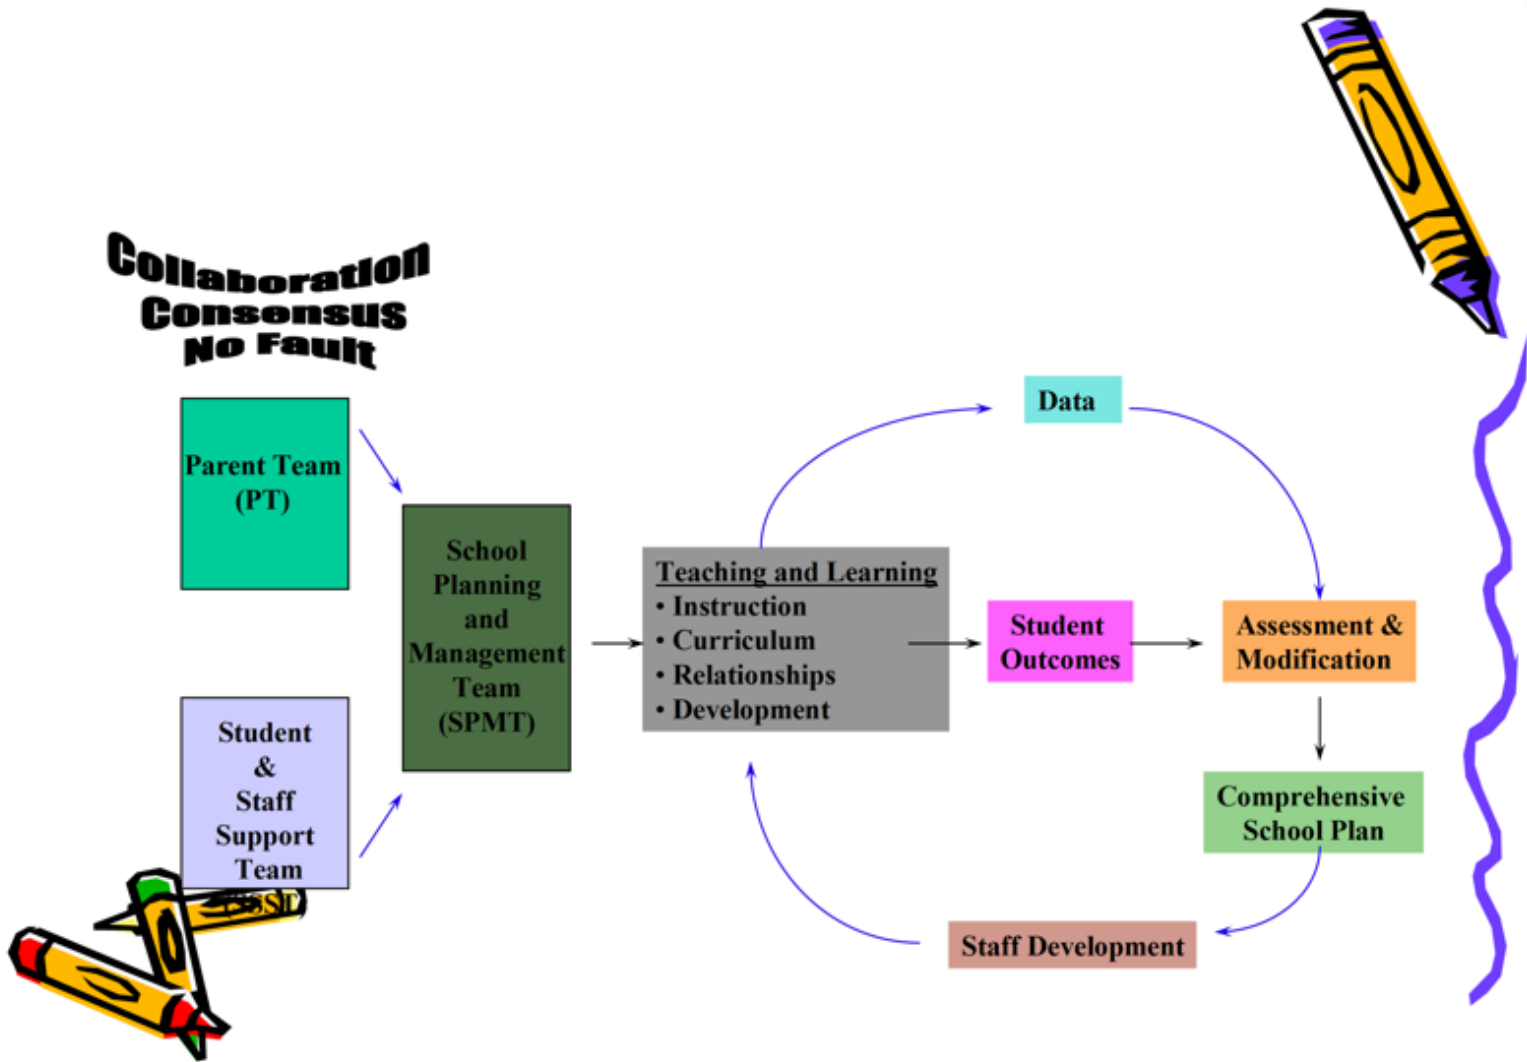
Collaboration
Consensus
No Fault

Parent Team (PT)

Student & Staff Support Team (SSST)

School Planning and Management Team (SPMT)

Teaching and Learning
• Instruction
• Curriculum
• Relationships
• Development

Data

Student Outcomes

Assessment & Modification

Comprehensive School Plan

Staff Development